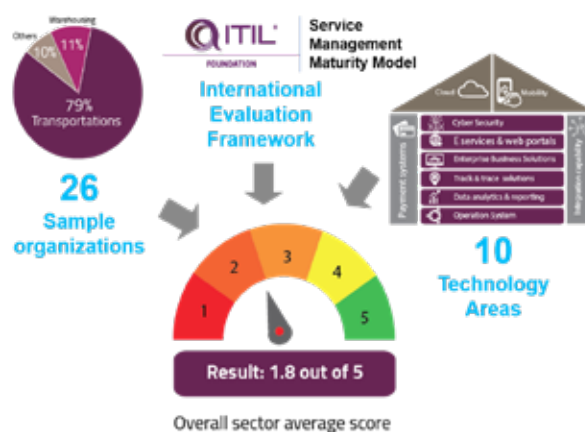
Warehousing
Others
10%
11%
79%
Transportations

ITIL
FOUNDATION
Service Management Maturity Model

International Evaluation Framework

26
Sample organizations

Cloud
Mobility
Cyber Security
E services & web portals
Enterprise Business Solutions
Track & trace solutions
Data analytics & reporting
Operation System
Payment systems
Integration capability

10
Technology Areas

1
2
3
4
5

Result: 1.8 out of 5

Overall sector average score